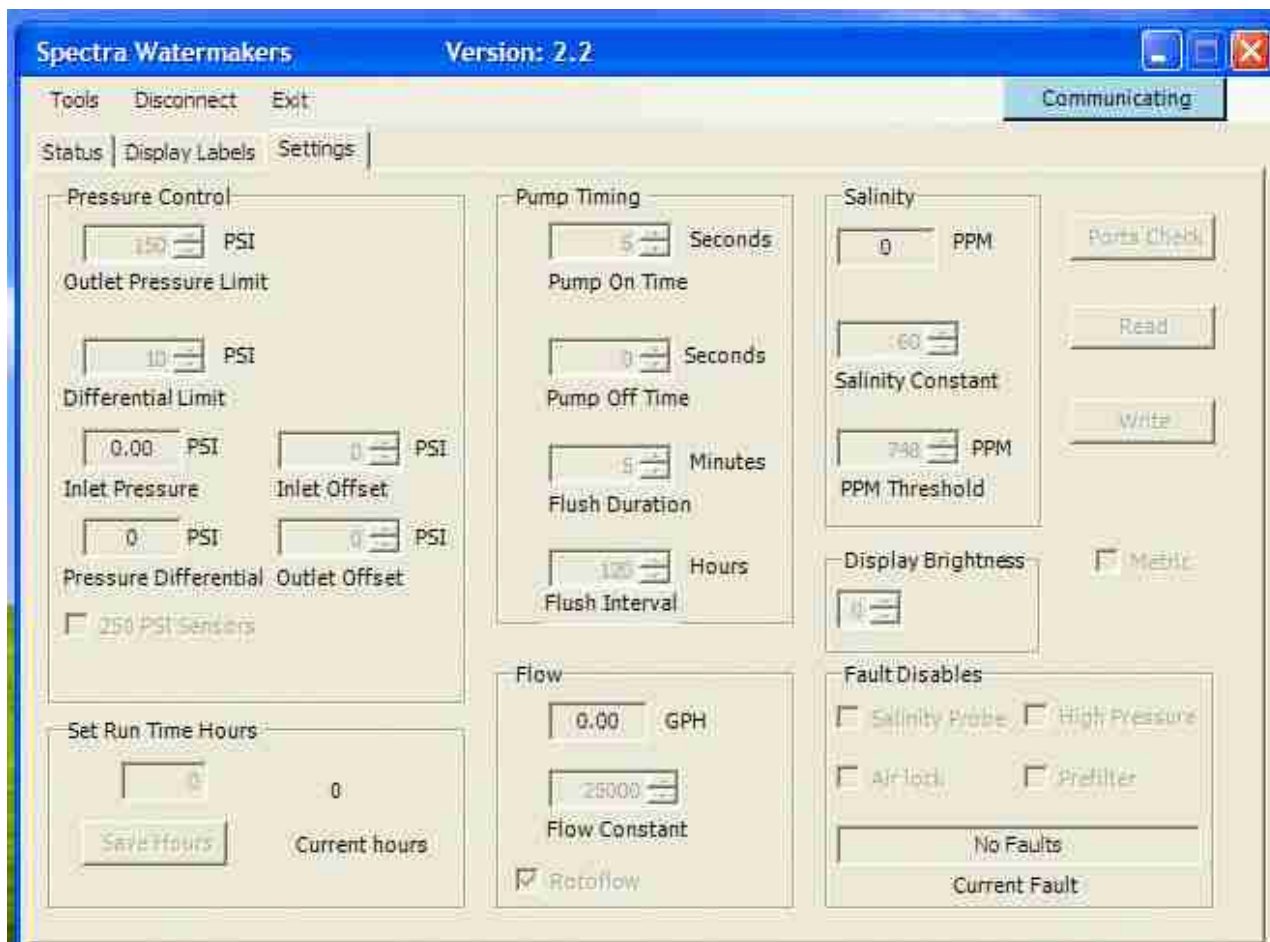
Spectra Watermakers Version: 2.2

Tools Disconnect Exit

Communicating

Status | Display Labels | Settings

Pressure Control

150 PSI
Outlet Pressure Limit

10 PSI
Differential Limit

0.00 PSI
Inlet Pressure

0 PSI
Inlet Offset

0 PSI
Pressure Differential

0 PSI
Outlet Offset

250 PSI Sensors

Set Run Time Hours

0

0

Save Hours

Current hours

Pump Timing

5 Seconds
Pump On Time

0 Seconds
Pump Off Time

5 Minutes
Flush Duration

120 Hours
Flush Interval

Flow

0.00 GPH

25000
Flow Constant

Rotoflow

Salinity

0 PPM

60
Salinity Constant

798 PPM
PPM Threshold

Ports Check

Read

Write

Display Brightness

6

Metric

Fault Disables

Salinity Probe

High Pressure

Air lock

Prefilter

No Faults

Current Fault